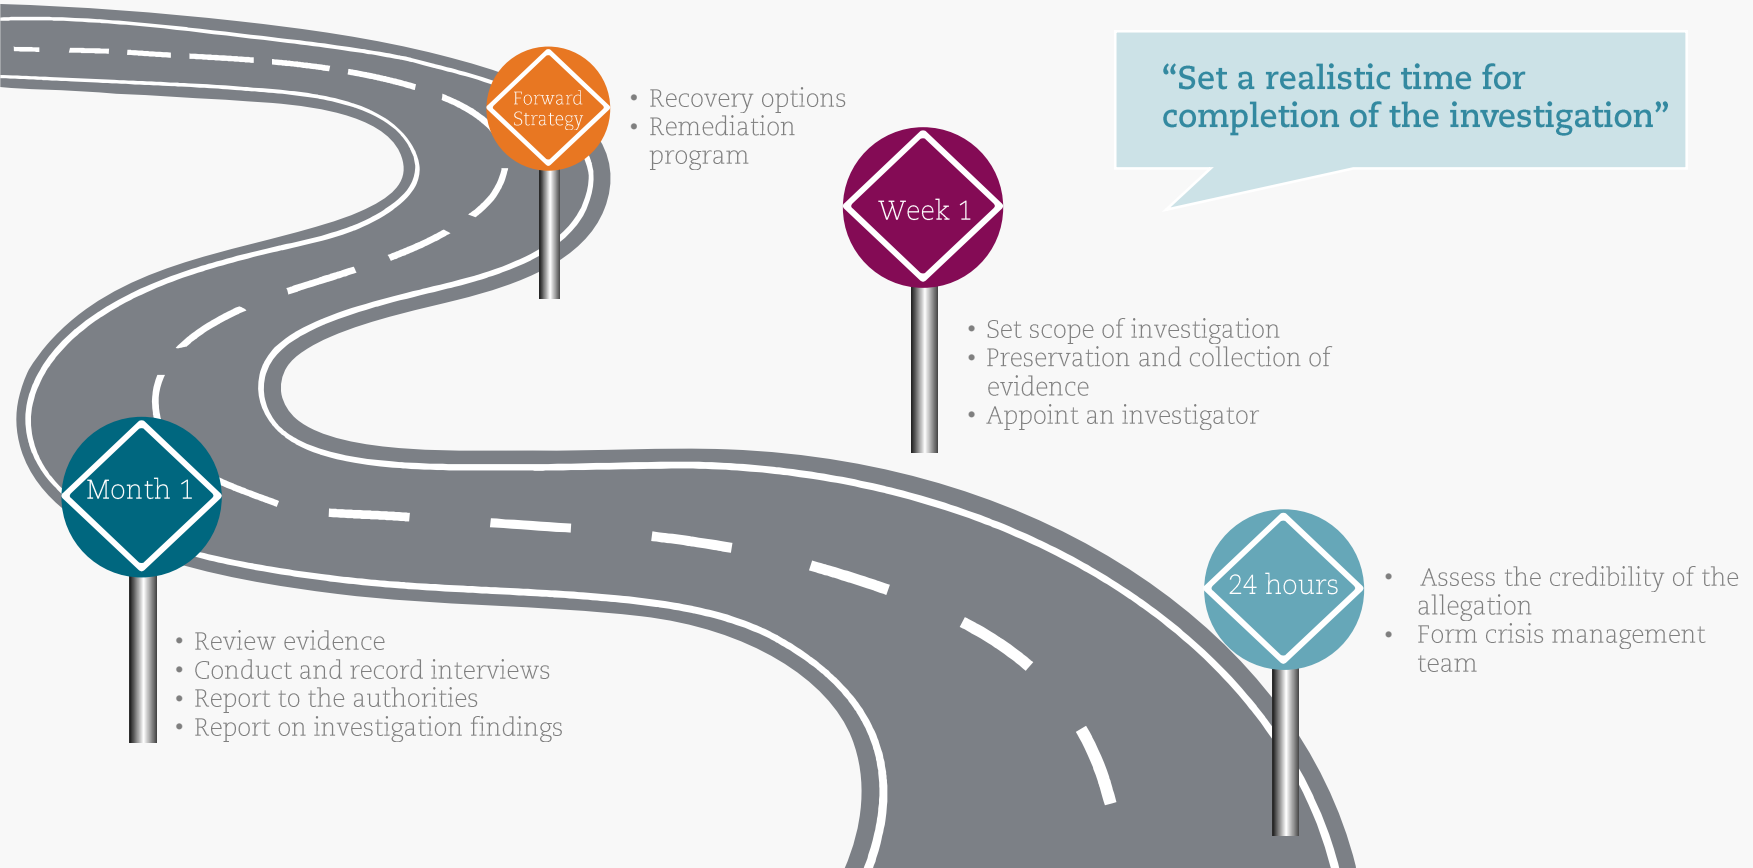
Forward Strategy

• Recovery options
• Remediation program

"Set a realistic time for completion of the investigation"

Week 1

• Set scope of investigation
• Preservation and collection of evidence
• Appoint an investigator

Month 1

• Review evidence
• Conduct and record interviews
• Report to the authorities
• Report on investigation findings

24 hours

• Assess the credibility of the allegation
• Form crisis management team